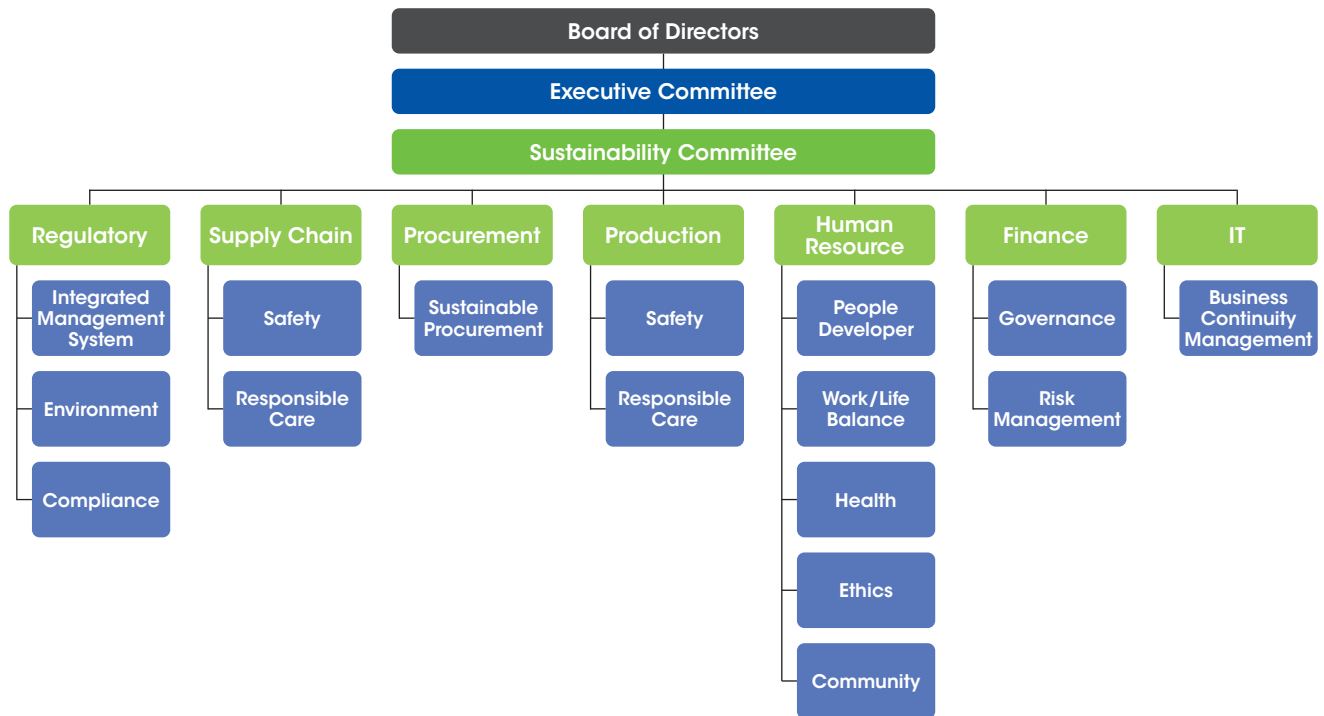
Board of Directors

Executive Committee

Sustainability Committee

Regulatory
Integrated Management System
Environment
Compliance

Supply Chain
Safety
Responsible Care

Procurement
Sustainable Procurement

Production
Safety
Responsible Care

Human Resource
People Developer
Work/Life Balance
Health
Ethics
Community

Finance
Governance
Risk Management

IT
Business Continuity Management